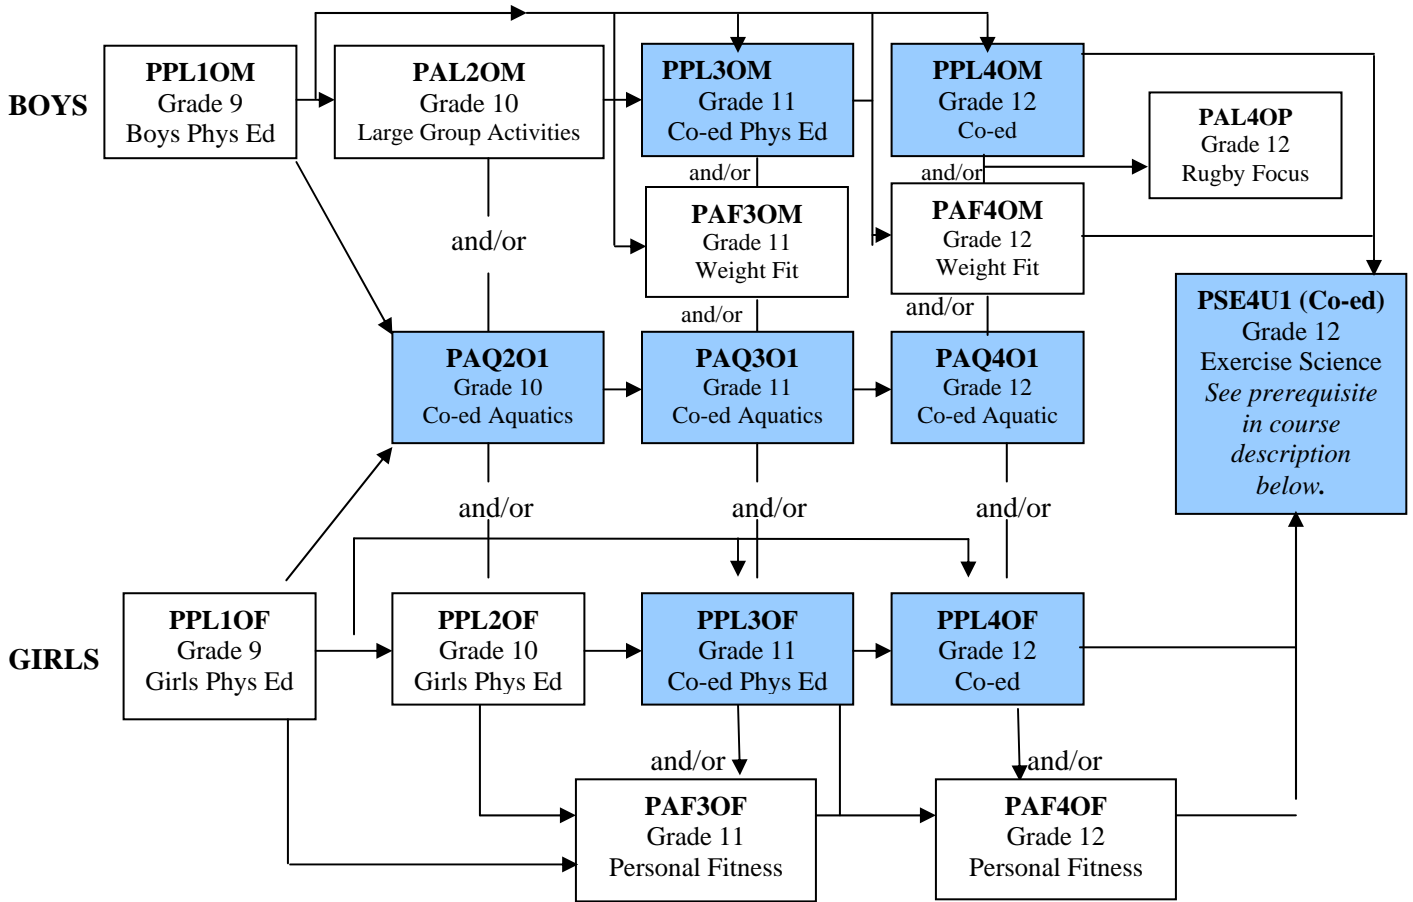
BOYS

PPL1OM
Grade 9
Boys Phys Ed

PAL2OM
Grade 10
Large Group Activities

PPL3OM
Grade 11
Co-ed Phys Ed

PPL4OM
Grade 12
Co-ed

PAL4OP
Grade 12
Rugby Focus

and/or

and/or

PAF3OM
Grade 11
Weight Fit

PAF4OM
Grade 12
Weight Fit

and/or

and/or

and/or

PSE4U1 (Co-ed)
Grade 12
Exercise Science
*See prerequisite in course description below.*

PAQ2O1
Grade 10
Co-ed Aquatics

PAQ3O1
Grade 11
Co-ed Aquatics

PAQ4O1
Grade 12
Co-ed Aquatic

and/or

and/or

and/or

GIRLS

PPL1OF
Grade 9
Girls Phys Ed

PPL2OF
Grade 10
Girls Phys Ed

PPL3OF
Grade 11
Co-ed Phys Ed

PPL4OF
Grade 12
Co-ed

and/or

and/or

PAF3OF
Grade 11
Personal Fitness

PAF4OF
Grade 12
Personal Fitness